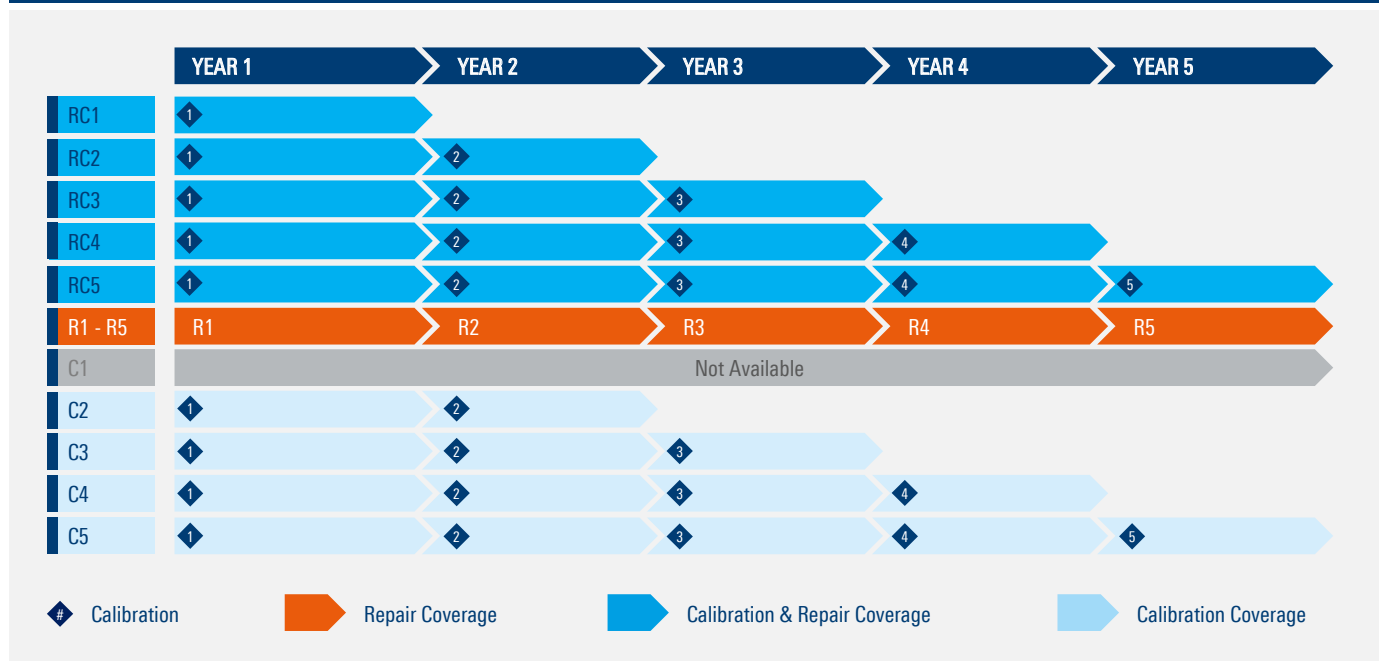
| | YEAR 1 | YEAR 2 | YEAR 3 | YEAR 4 | YEAR 5 |
|---|---|---|---|---|---|
| RC1 | 1 | | | | |
| RC2 | 1 | 2 | | | |
| RC3 | 1 | 2 | 3 | | |
| RC4 | 1 | 2 | 3 | 4 | |
| RC5 | 1 | 2 | 3 | 4 | 5 |
| R1 - R5 | R1 | R2 | R3 | R4 | R5 |
| C1 | Not Available | | | | |
| C2 | 1 | 2 | | | |
| C3 | 1 | 2 | 3 | | |
| C4 | 1 | 2 | 3 | 4 | |
| C5 | 1 | 2 | 3 | 4 | 5 |

# Calibration
Repair Coverage
Calibration & Repair Coverage
Calibration Coverage